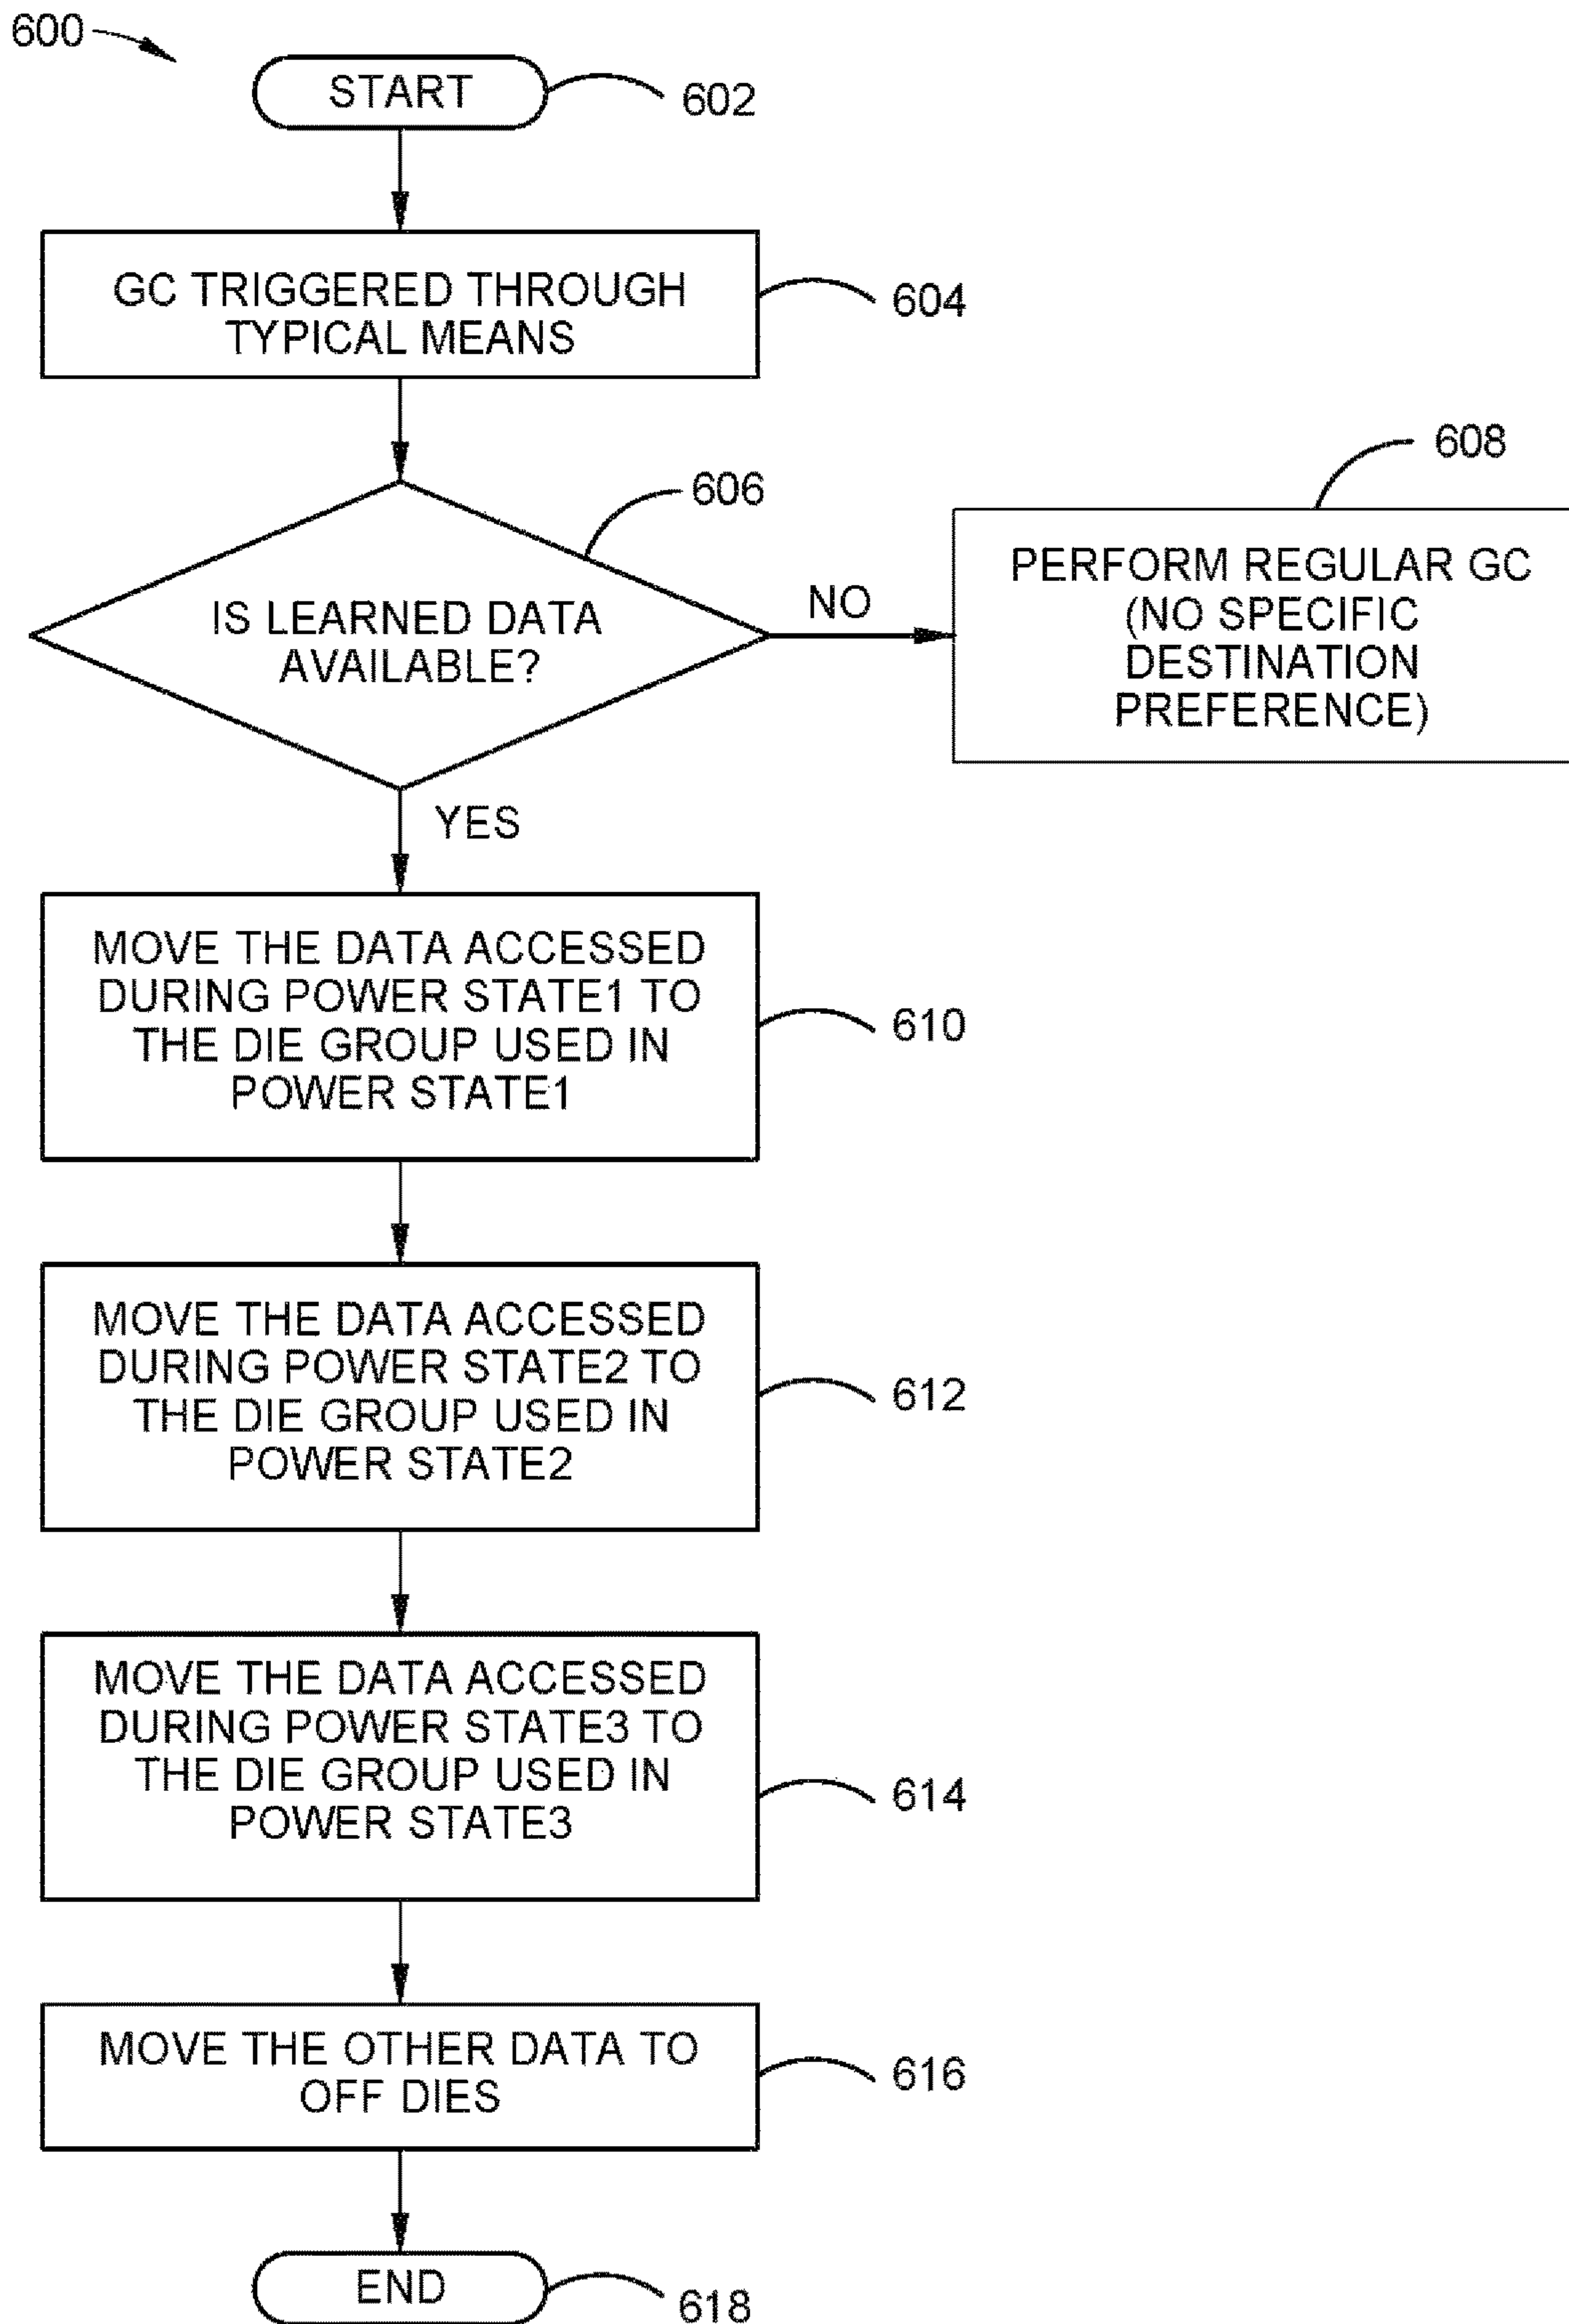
600

START

602

GC TRIGGERED THROUGH TYPICAL MEANS

604

606

IS LEARNED DATA AVAILABLE?

NO

608

PERFORM REGULAR GC (NO SPECIFIC DESTINATION PREFERENCE)

YES

MOVE THE DATA ACCESSED DURING POWER STATE1 TO THE DIE GROUP USED IN POWER STATE1

610

MOVE THE DATA ACCESSED DURING POWER STATE2 TO THE DIE GROUP USED IN POWER STATE2

612

MOVE THE DATA ACCESSED DURING POWER STATE3 TO THE DIE GROUP USED IN POWER STATE3

614

MOVE THE OTHER DATA TO OFF DIES

616

END

618